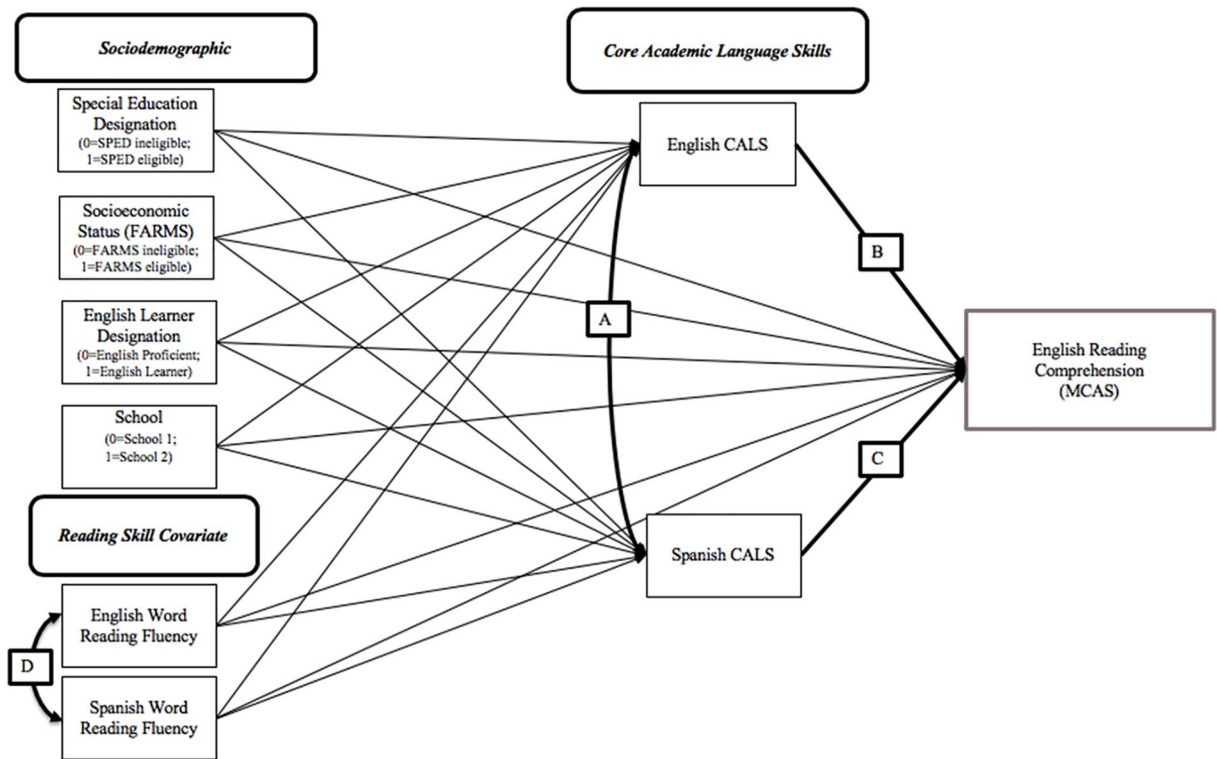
Sociodemographic

Core Academic Language Skills

Special Education Designation
(0=SPED ineligible; 1=SPED eligible)

Socioeconomic Status (FARMS)
(0=FARMS ineligible; 1=FARMS eligible)

English Learner Designation
(0=English Proficient; 1=English Learner)

School
(0=School 1; 1=School 2)

Reading Skill Covariate

English Word Reading Fluency

Spanish Word Reading Fluency

D

English CALS

A

Spanish CALS

B

C

English Reading Comprehension (MCAS)